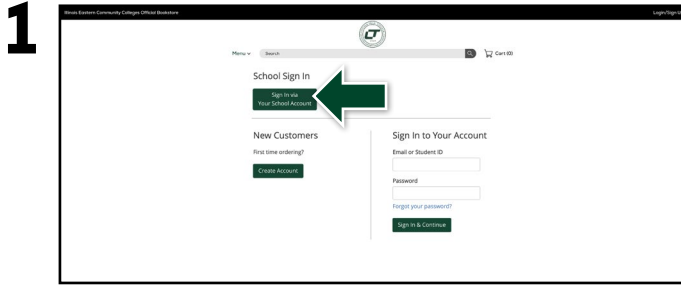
1

Illinois Eastern Community Colleges Official Bookstore

Login/Sign Up

Menu ∨ Search

Cart (0)

School Sign In

Sign In via Your School Account

New Customers

First time ordering?

Create Account

Sign In to Your Account

Email or Student ID

Password

Forgot your password?

Sign In & Continue